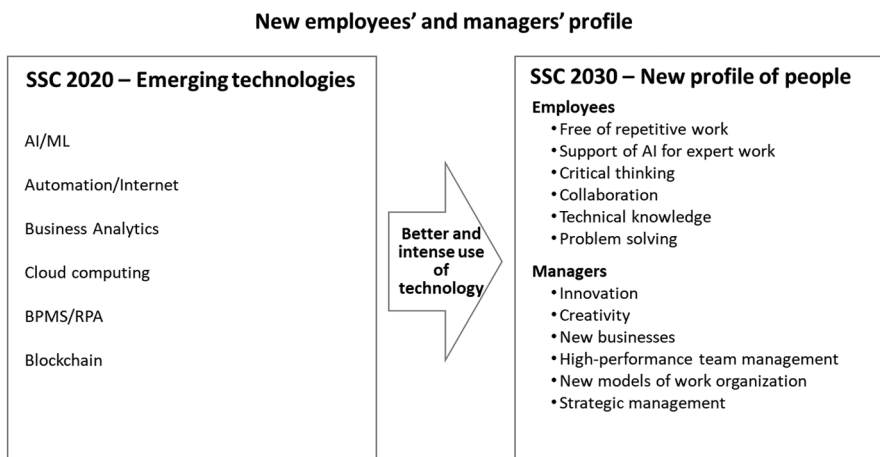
New employees' and managers' profile

SSC 2020 – Emerging technologies

AI/ML

Automation/Internet

Business Analytics

Cloud computing

BPMS/RPA

Blockchain

Better and intense use of technology

SSC 2030 – New profile of people

Employees
• Free of repetitive work
• Support of AI for expert work
• Critical thinking
• Collaboration
• Technical knowledge
• Problem solving

Managers
• Innovation
• Creativity
• New businesses
• High-performance team management
• New models of work organization
• Strategic management